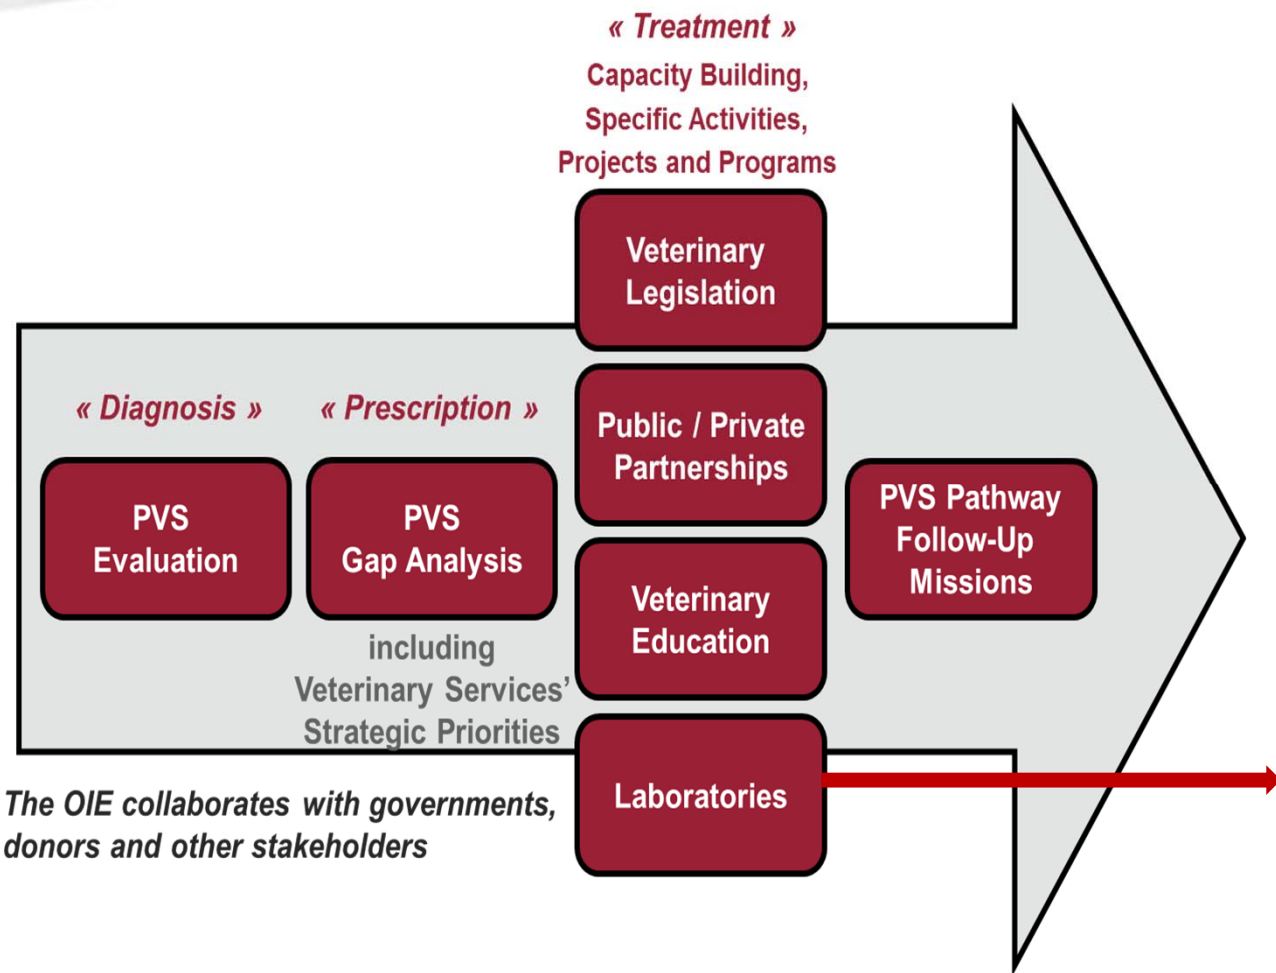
« Treatment »
Capacity Building,
Specific Activities,
Projects and Programs

Veterinary Legislation

« Diagnosis »

« Prescription »

Public / Private Partnerships

PVS Evaluation

PVS Gap Analysis

PVS Pathway Follow-Up Missions

including Veterinary Services' Strategic Priorities

Veterinary Education

The OIE collaborates with governments, donors and other stakeholders

Laboratories